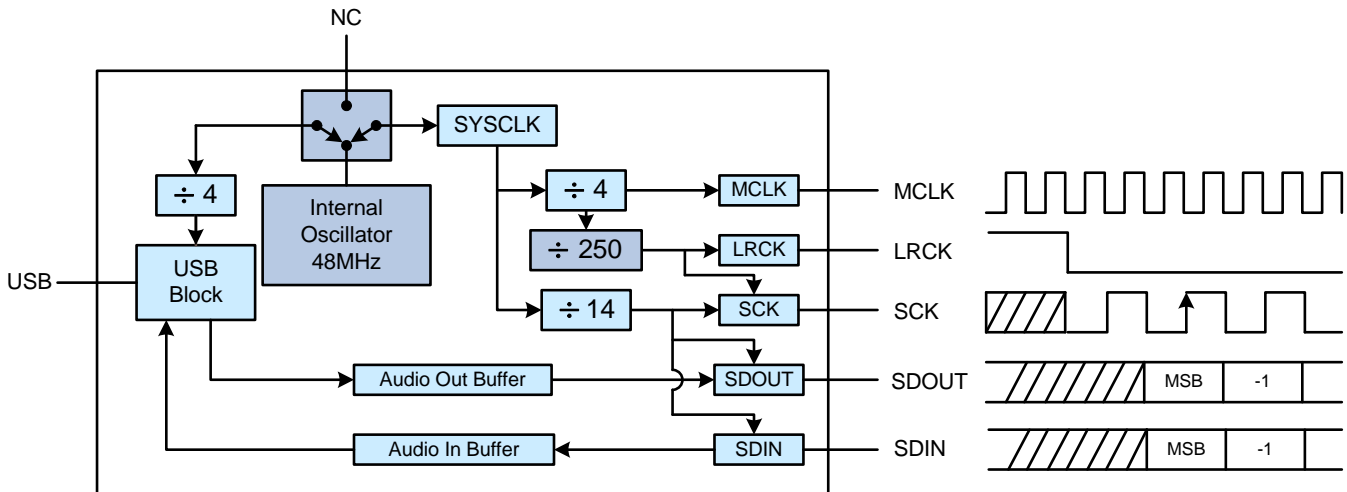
NC

SYSCLK

$\div 4$

Internal Oscillator 48MHz

$\div 4$

MCLK

MCLK

$\div 250$

LRCK

LRCK

USB

USB Block

$\div 14$

SCK

SCK

Audio Out Buffer

SDOUT

SDOUT

MSB

-1

Audio In Buffer

SDIN

SDIN

MSB

-1